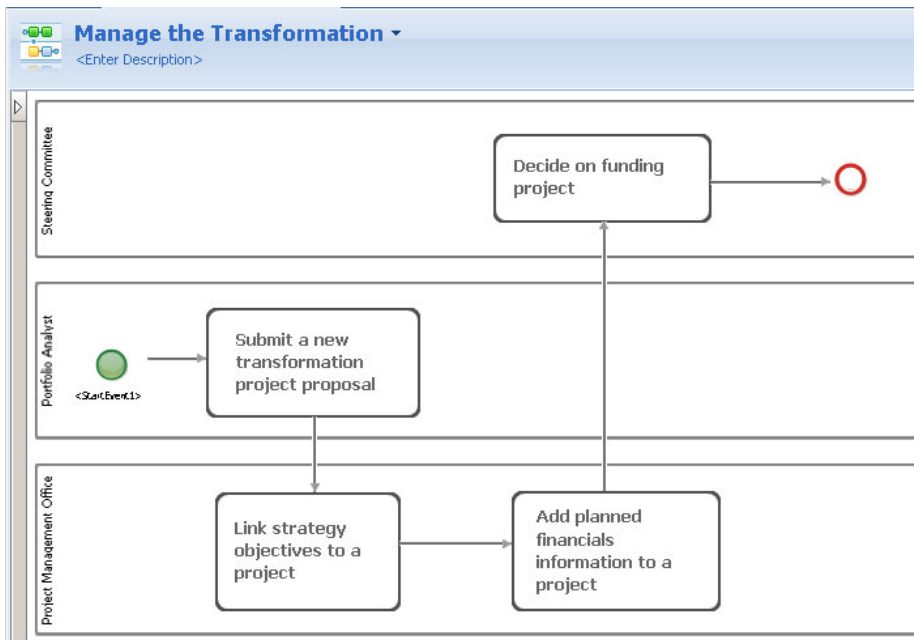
Manage the Transformation

<Enter Description>

Steering Committee

Decide on funding project

Portfolio Analyst

<StartEvent1>

Submit a new transformation project proposal

Project Management Office

Link strategy objectives to a project

Add planned financials information to a project